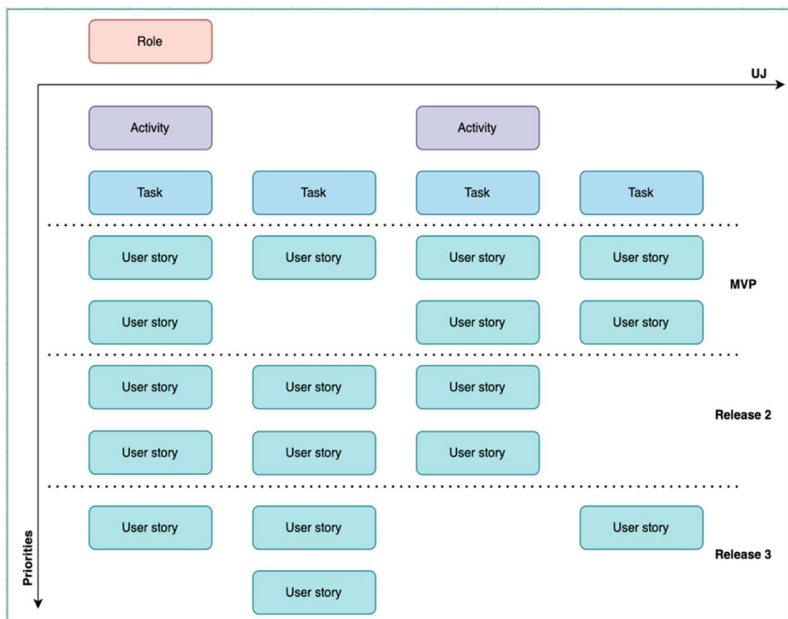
Role

UJ

Activity

Activity

Task

Task

Task

Task

User story

User story

User story

User story

MVP

User story

User story

User story

User story

User story

User story

Release 2

User story

User story

User story

User story

User story

User story

Release 3

User story

Priorities